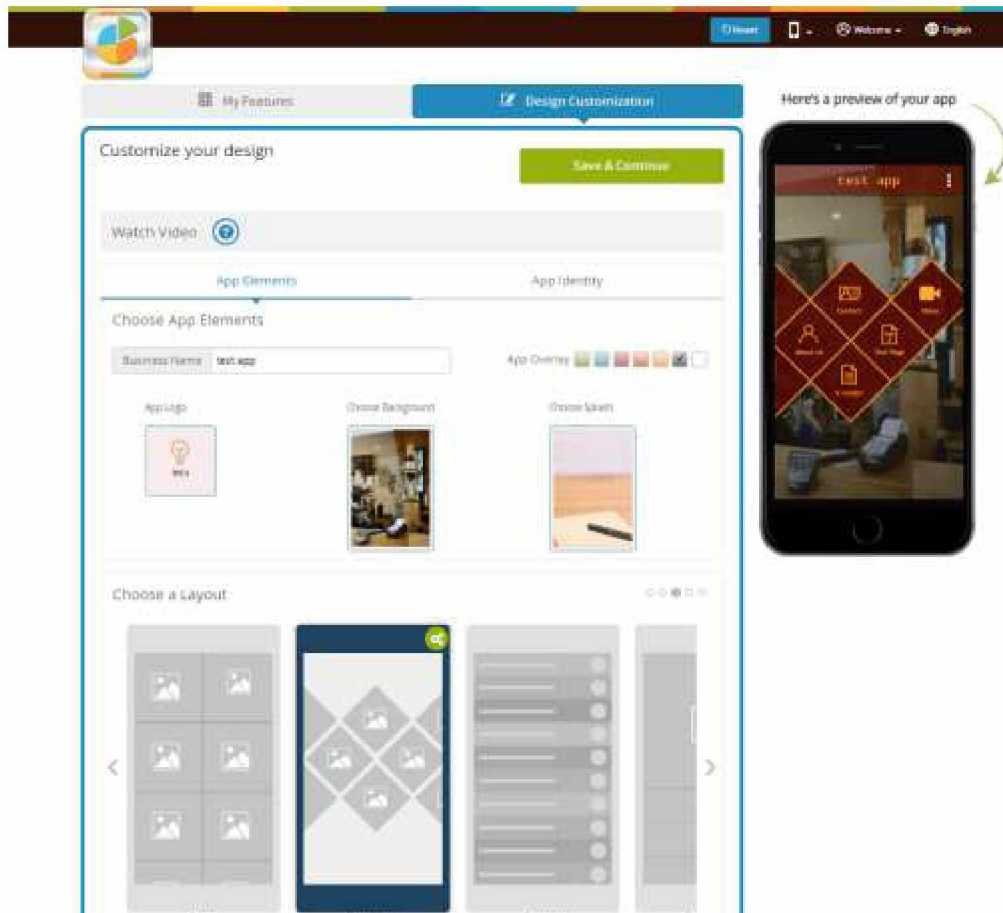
Reset

Welcome

English

My Features

Design Customization

Here's a preview of your app

Customize your design

Save & Continue

Watch Video

App Elements

App Identity

Choose App Elements

Business Name

test app

App Overlay

App Logo

Choose Background

Choose Splash

Choose a Layout

test app

Contact

Video

About Us

Text Page

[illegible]